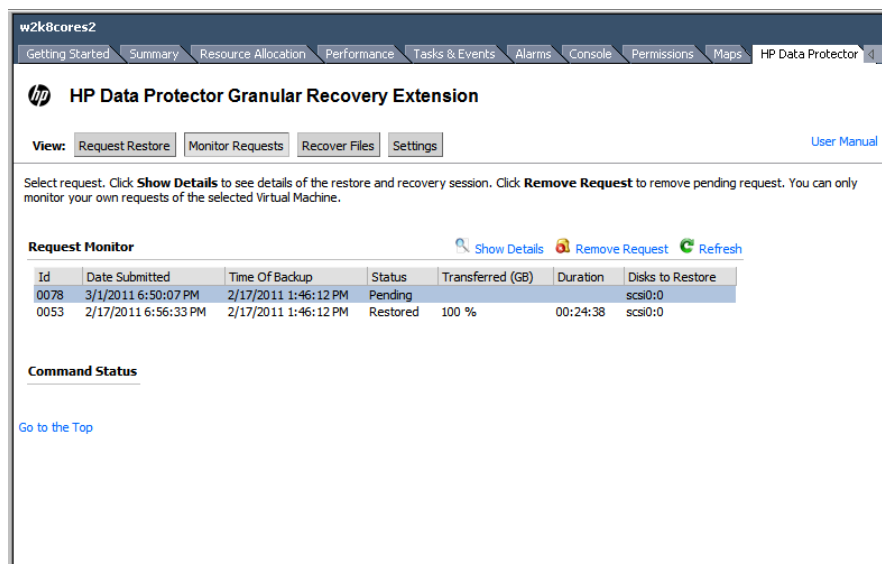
w2k8cores2

Getting Started | Summary | Resource Allocation | Performance | Tasks & Events | Alarms | Console | Permissions | Maps | HP Data Protector

HP Data Protector Granular Recovery Extension

View: Request Restore | Monitor Requests | Recover Files | Settings

User Manual

Select request. Click **Show Details** to see details of the restore and recovery session. Click **Remove Request** to remove pending request. You can only monitor your own requests of the selected Virtual Machine.

Request Monitor

Show Details | Remove Request | Refresh

| Id | Date Submitted | Time Of Backup | Status | Transferred (GB) | Duration | Disks to Restore |
|---|---|---|---|---|---|---|
| 0078 | 3/1/2011 6:50:07 PM | 2/17/2011 1:46:12 PM | Pending | | | scsi0:0 |
| 0053 | 2/17/2011 6:56:33 PM | 2/17/2011 1:46:12 PM | Restored | 100 % | 00:24:38 | scsi0:0 |

Command Status

Go to the Top